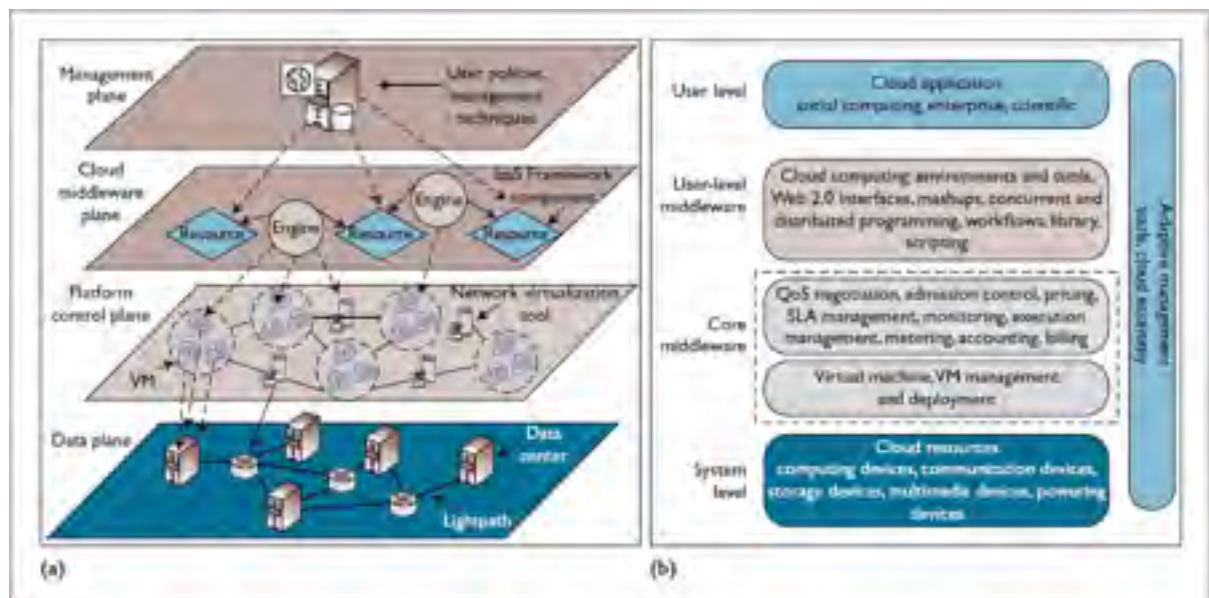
Management plane

User policies, management techniques

Cloud middleware plane

IaaS Framework components

Engine

Engine

Resource

Resource

Resource

Platform control plane

Network virtualization tool

VM

Data plane

Data center

Lightpath

(a)

User level

Cloud application social computing, enterprise, scientific

User-level middleware

Cloud computing environments and tools. Web 2.0 interfaces, mashups, concurrent and distributed programming, workflows, library, scripting

Core middleware

QoS negotiation, admission control, pricing, SLA management, monitoring, execution management, metering, accounting, billing

Virtual machine, VM management and deployment

System level

Cloud resources computing devices, communication devices, storage devices, multimedia devices, powering devices

Adaptive management tools, cloud economy

(b)